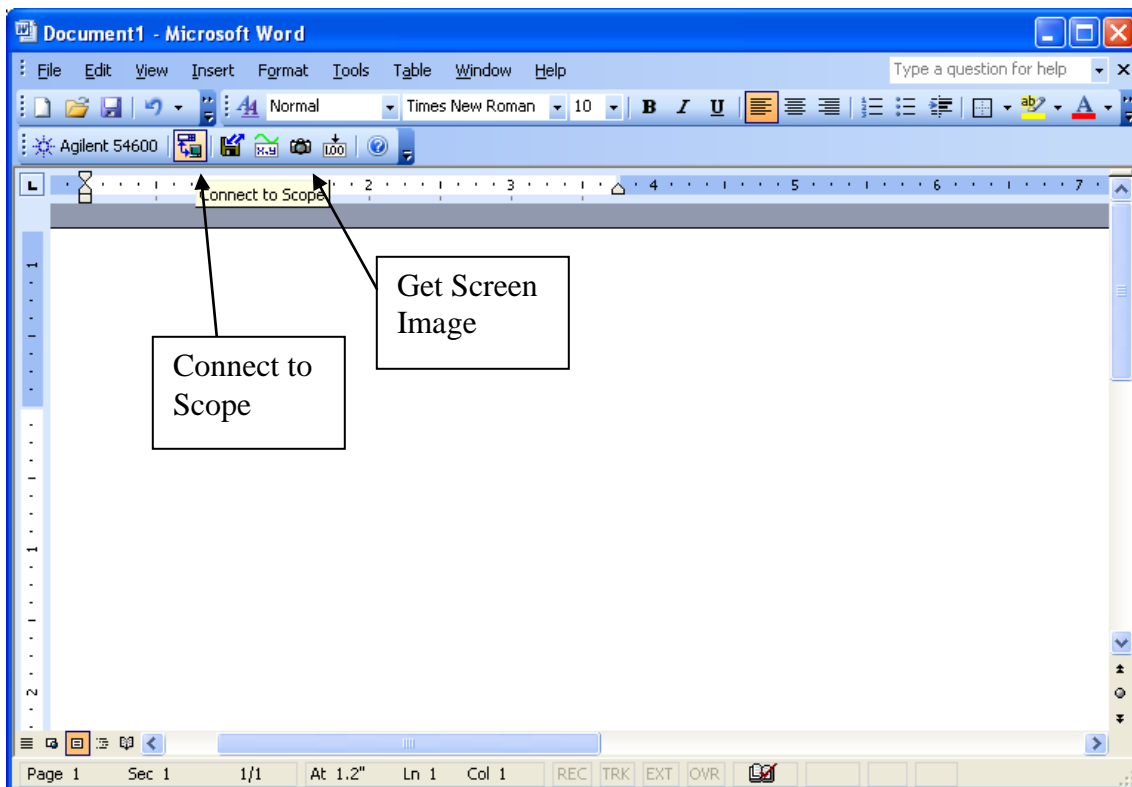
Document1 - Microsoft Word

File Edit View Insert Format Tools Table Window Help

Type a question for help

Normal Times New Roman 10 B I U

Agilent 54600

Connect to Scope

1 2 3 4 5 6 7

Get Screen Image

Connect to Scope

1

1

2

Page 1 Sec 1 1/1 At 1.2" Ln 1 Col 1 REC TRK EXT OVR